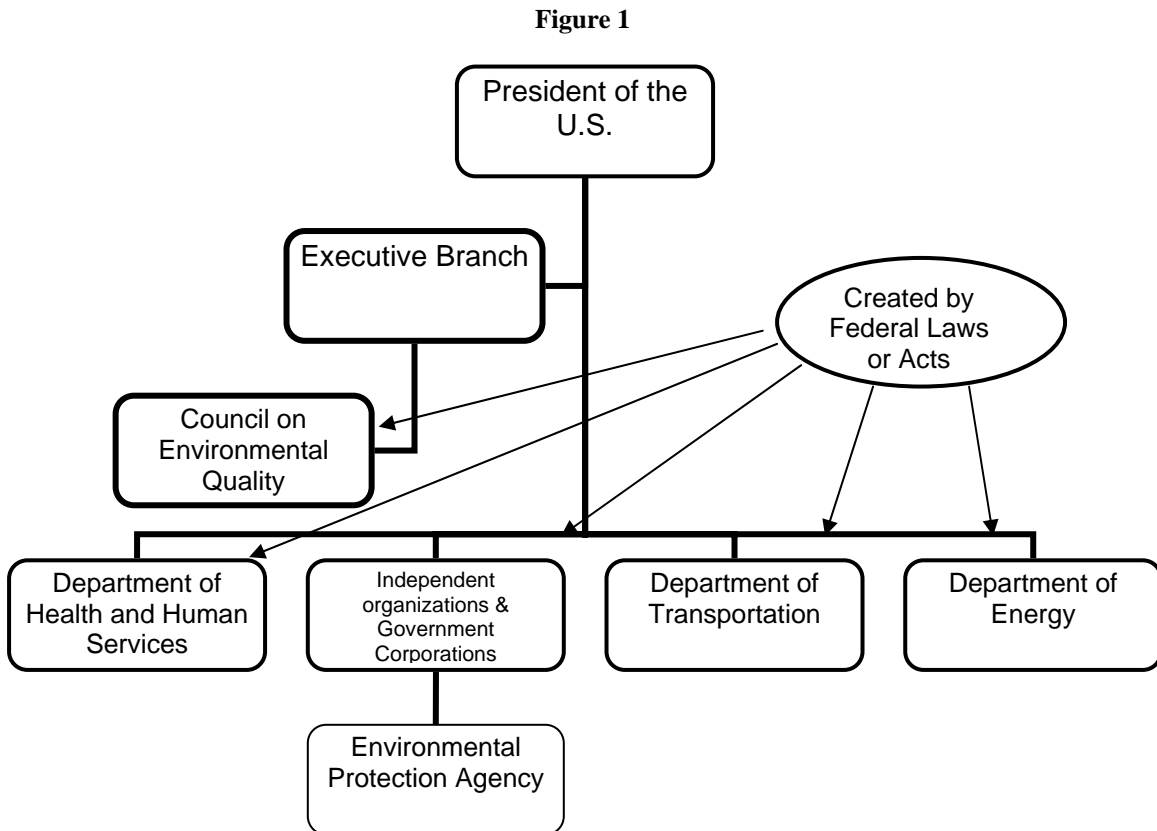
**Figure 1**

President of the U.S.

Executive Branch

Created by Federal Laws or Acts

Council on Environmental Quality

Department of Health and Human Services

Independent organizations & Government Corporations

Department of Transportation

Department of Energy

Environmental Protection Agency